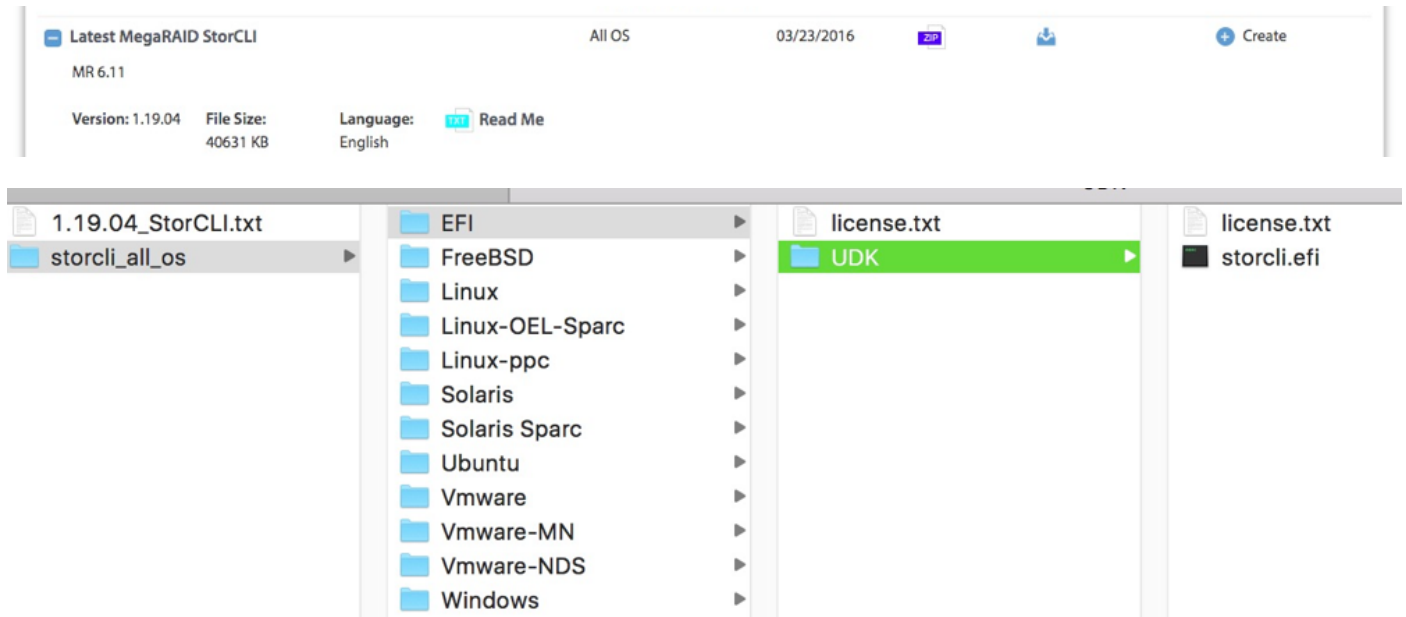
Latest MegaRAID StorCLI All OS 03/23/2016 ZIP Create

MR 6.11

Version: 1.19.04 File Size: 40631 KB Language: English TXT Read Me

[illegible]

1.19.04_StorCLI.txt
storcli_all_os

EFI
FreeBSD
Linux
Linux-OEL-Sparc
Linux-ppc
Solaris
Solaris Sparc
Ubuntu
Vmware
Vmware-MN
Vmware-NDS
Windows

license.txt
UDK

license.txt
storcli.efi